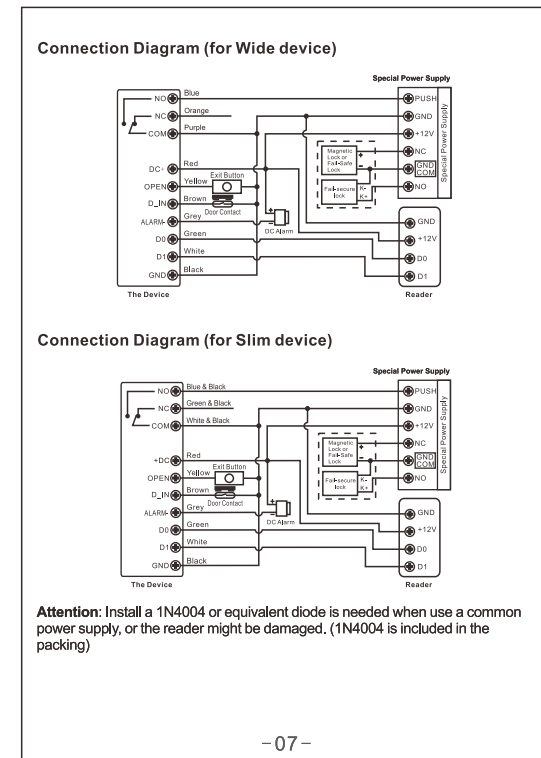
Connection Diagram (for Wide device)

Special Power Supply

NO
NC
COM
DC+
OPEN
D_IN
ALARM-
D0
D1
GND

Blue
Orange
Purple
Red
Exit Button
Yellow
Brown
Door Contact
Grey
Green
White
Black

DC Alarm

Magnetic Lock or Fail-Safe Lock
Fail-secure lock

PUSH
GND
+12V
NC
GND
COM
NO
K-
K+

Special Power Supply

GND
+12V
D0
D1

The Device
Reader

Connection Diagram (for Slim device)

Special Power Supply

NO
NC
COM
+DC
OPEN
D_IN
ALARM-
D0
D1
GND

Blue & Black
Green & Black
White & Black
Red
Exit Button
Yellow
Brown
Door Contact
Grey
Green
White
Black

DC Alarm

Magnetic Lock or Fail-Safe Lock
Fail-secure lock

PUSH
GND
+12V
NC
GND
COM
NO
K-
K+

Special Power Supply

GND
+12V
D0
D1

The Device
Reader

Attention: Install a 1N4004 or equivalent diode is needed when use a common power supply, or the reader might be damaged. (1N4004 is included in the packing)

-07-